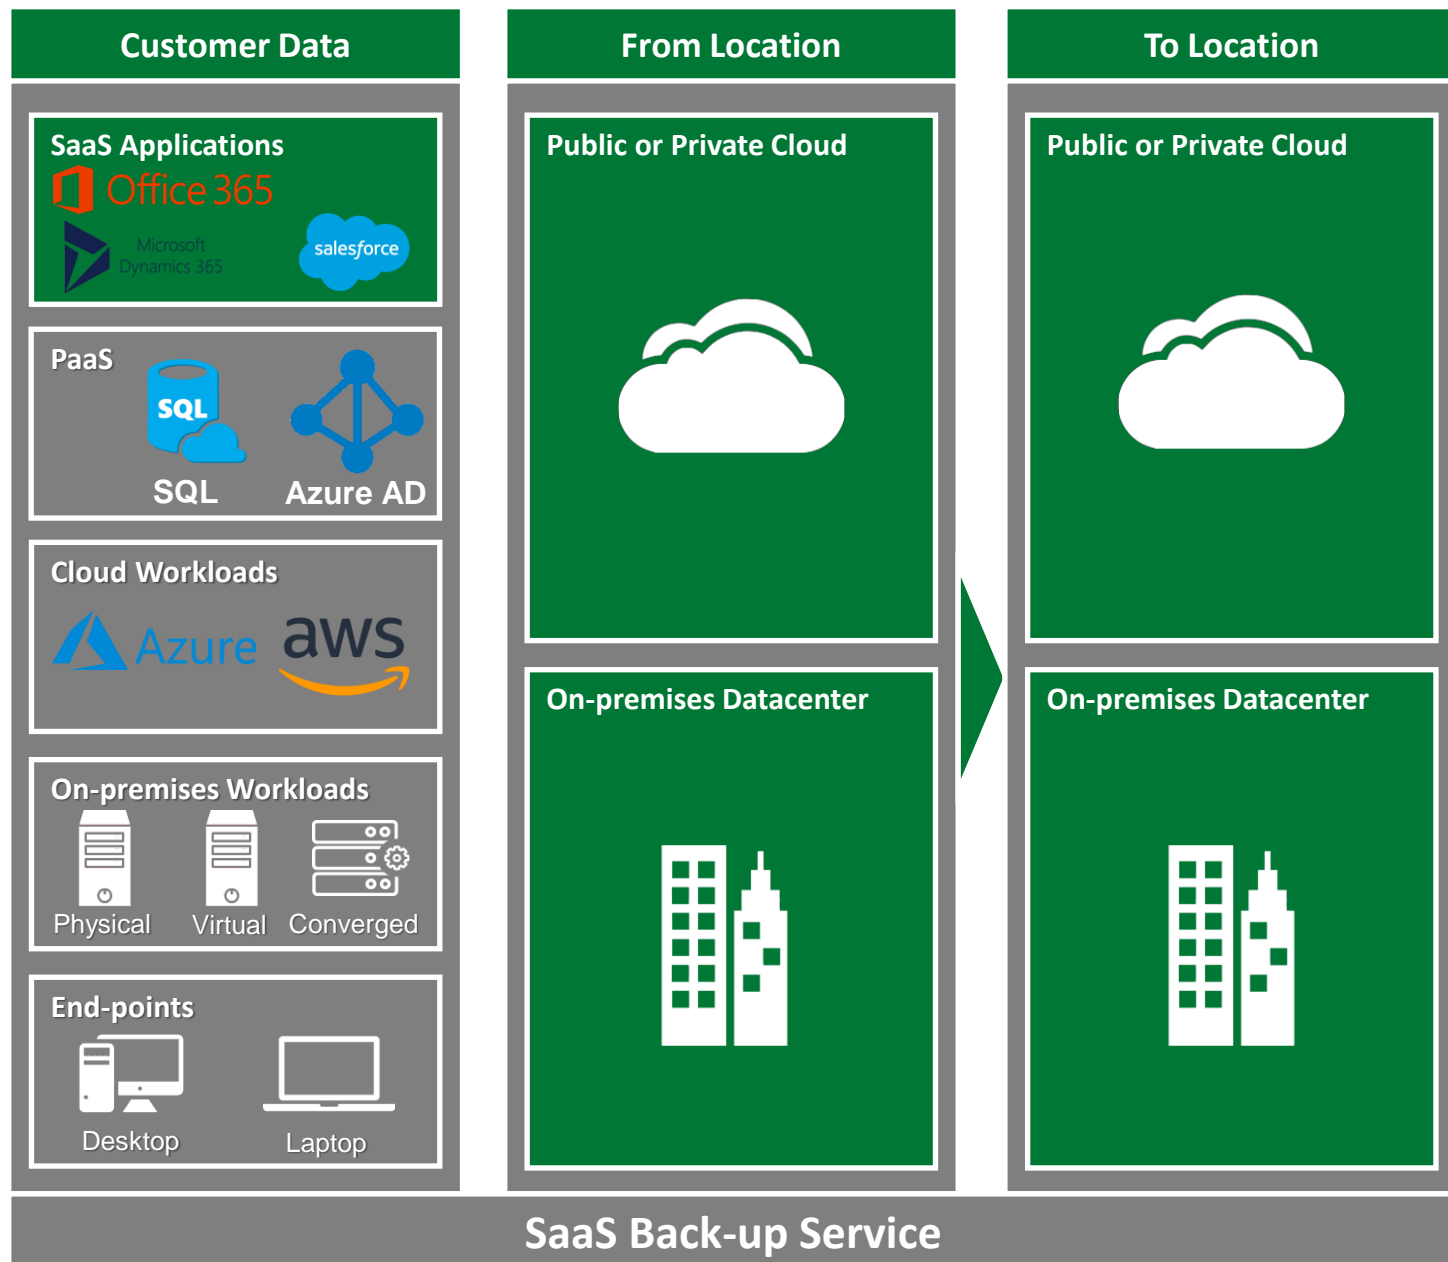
Customer Data

SaaS Applications
Office 365
Microsoft Dynamics 365
salesforce

PaaS
SQL
SQL
Azure AD

Cloud Workloads
Azure
aws

On-premises Workloads
Physical
Virtual
Converged

End-points
Desktop
Laptop

From Location

Public or Private Cloud

On-premises Datacenter

To Location

Public or Private Cloud

On-premises Datacenter

SaaS Back-up Service